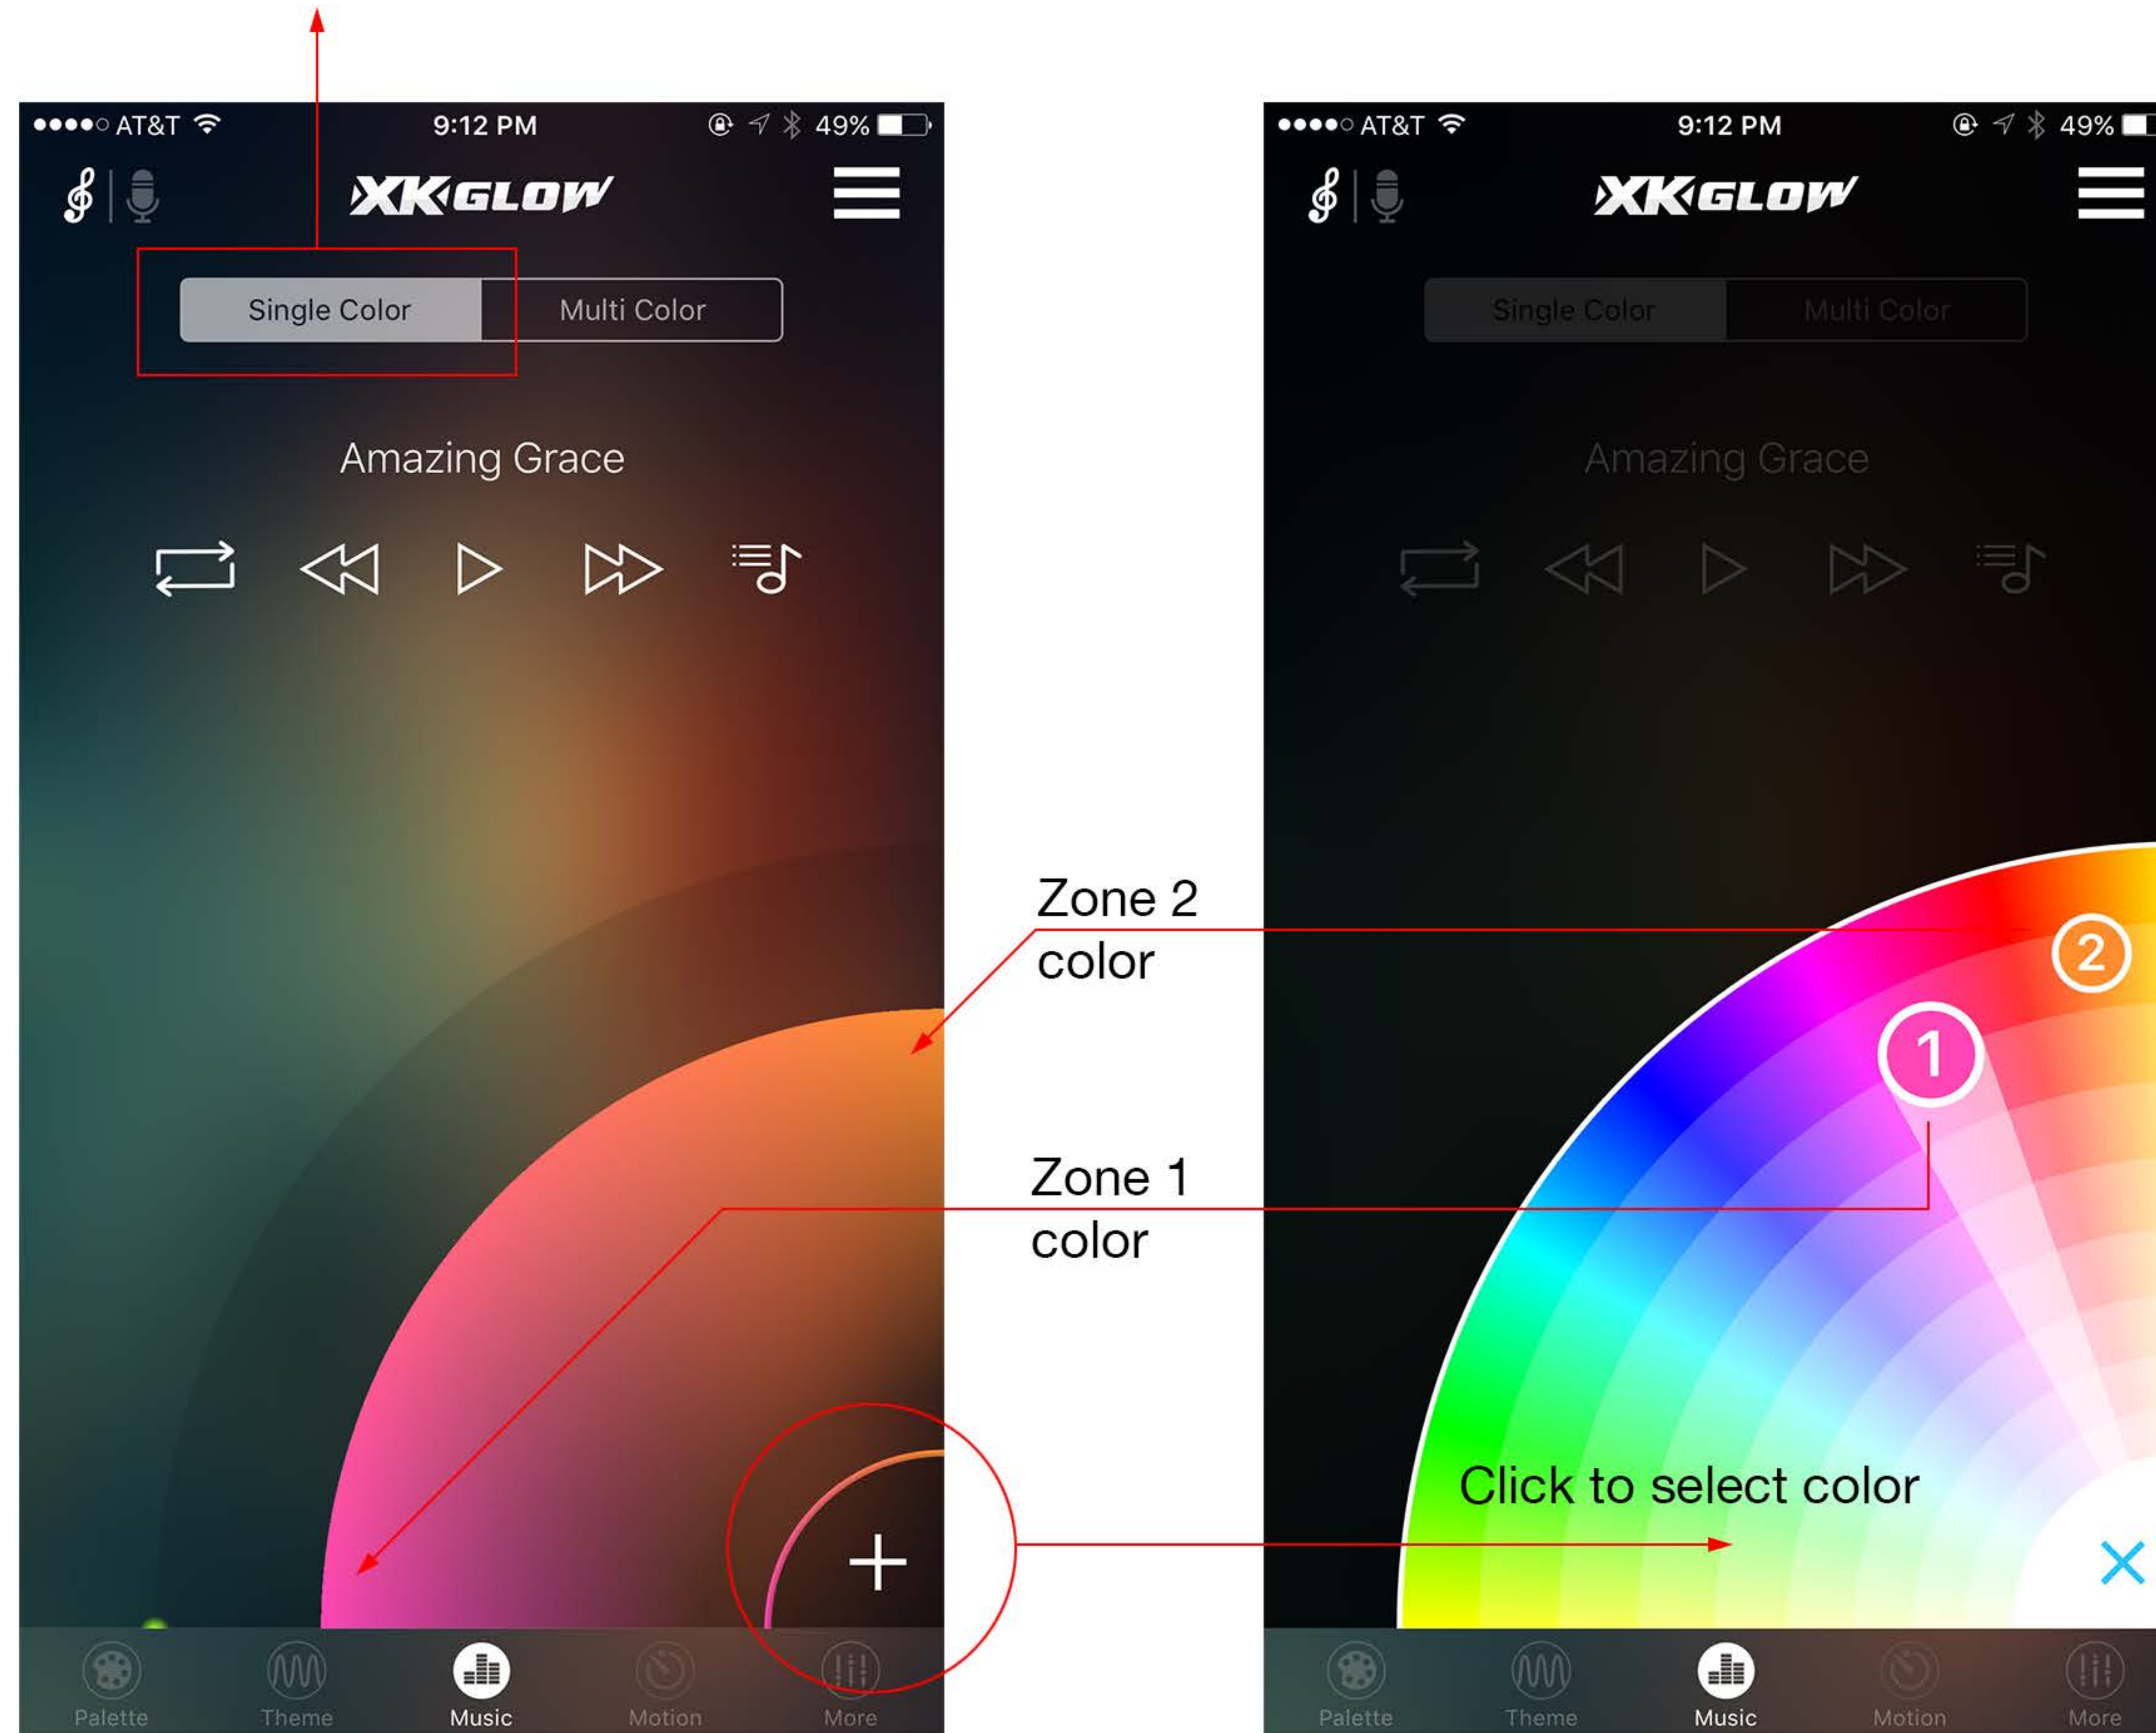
●●●●○ AT&T 9:12 PM 49%

XKGLOW

Single Color
Multi Color

Amazing Grace

+

Palette
Theme
Music
Motion
More

Zone 2 color

Zone 1 color

●●●●○ AT&T 9:12 PM 49%

XKGLOW

Single Color
Multi Color

Amazing Grace

2

1

Click to select color

Palette
Theme
Music
Motion
More